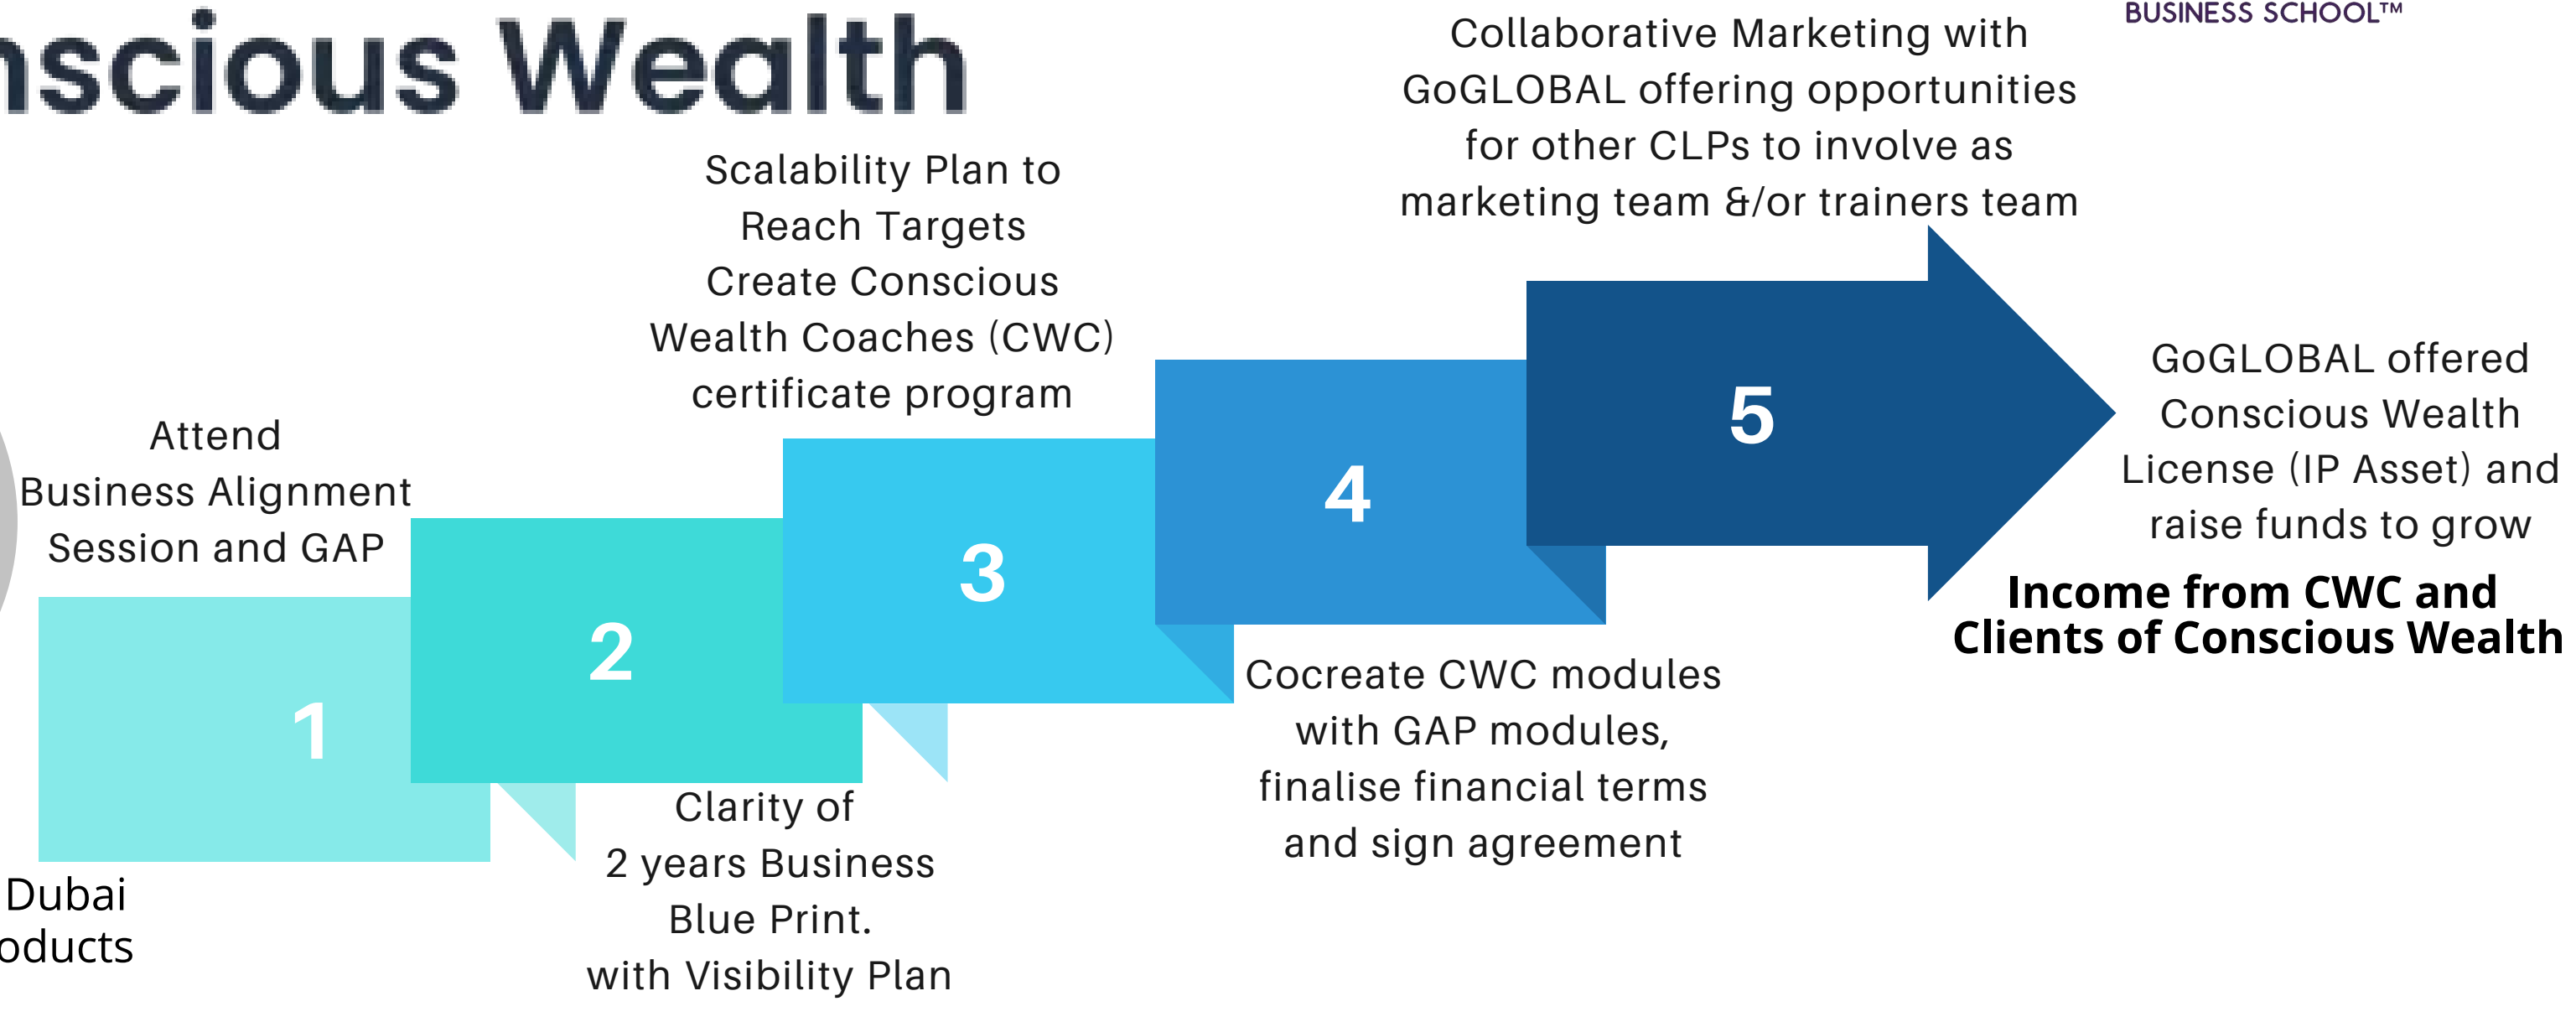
nscious Wealth

BUSINESS SCHOOL™

Collaborative Marketing with GoGLOBAL offering opportunities for other CLPs to involve as marketing team &/or trainers team

Scalability Plan to Reach Targets Create Conscious Wealth Coaches (CWC) certificate program

Attend Business Alignment Session and GAP

5

4

3

2

1

GoGLOBAL offered Conscious Wealth License (IP Asset) and raise funds to grow

**Income from CWC and Clients of Conscious Wealth**

Cocreate CWC modules with GAP modules, finalise financial terms and sign agreement

Clarity of 2 years Business Blue Print. with Visibility Plan

Dubai
oducts